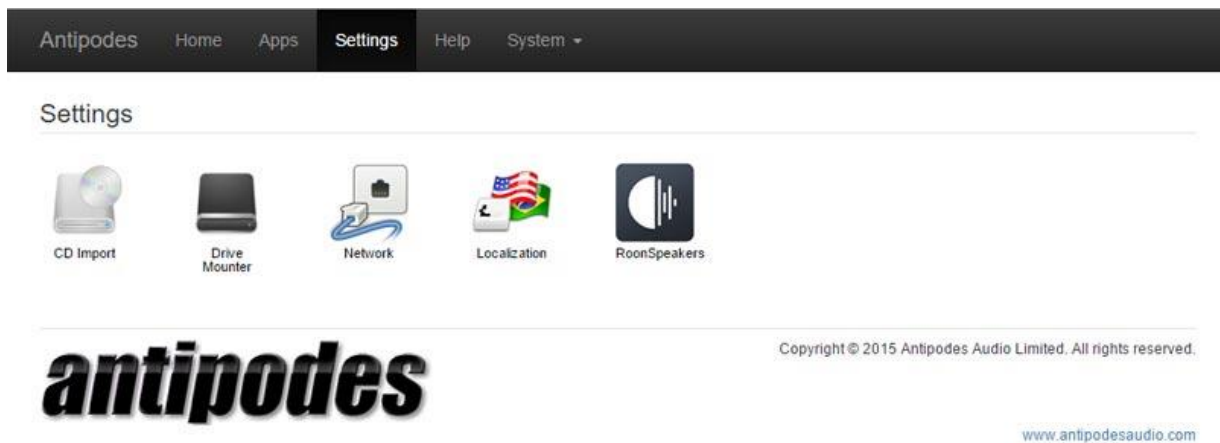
Antipodes Home Apps Settings Help System ▾

Settings

CD Import

Drive Mounter

Network

Localization

RoonSpeakers

antipodes

Copyright © 2015 Antipodes Audio Limited. All rights reserved.

www.antipodesaudio.com